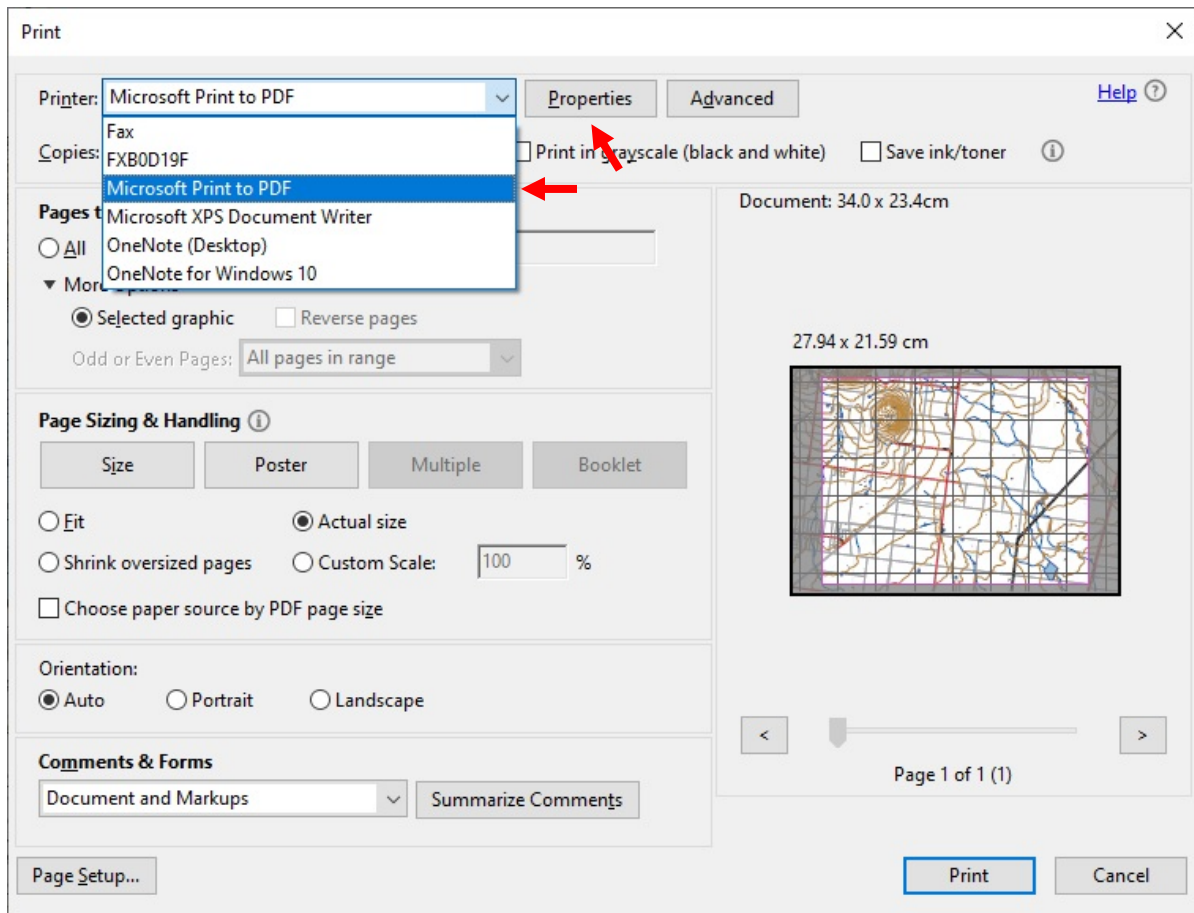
Print

Printer: Microsoft Print to PDF

Properties

Advanced

Help

Fax
FXB0D19F
Microsoft Print to PDF
Microsoft XPS Document Writer
OneNote (Desktop)
OneNote for Windows 10

Copies:

Print in grayscale (black and white)

Save ink/toner

Pages t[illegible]

All

More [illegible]

Selected graphic

Reverse pages

Odd or Even Pages: All pages in range

Page Sizing & Handling

Size

Poster

Multiple

Booklet

Fit

Actual size

Shrink oversized pages

Custom Scale: 100 %

Choose paper source by PDF page size

Orientation:

Auto

Portrait

Landscape

Comments & Forms

Document and Markups

Summarize Comments

Document: 34.0 x 23.4cm

27.94 x 21.59 cm

<

>

Page 1 of 1 (1)

Page Setup...

Print

Cancel